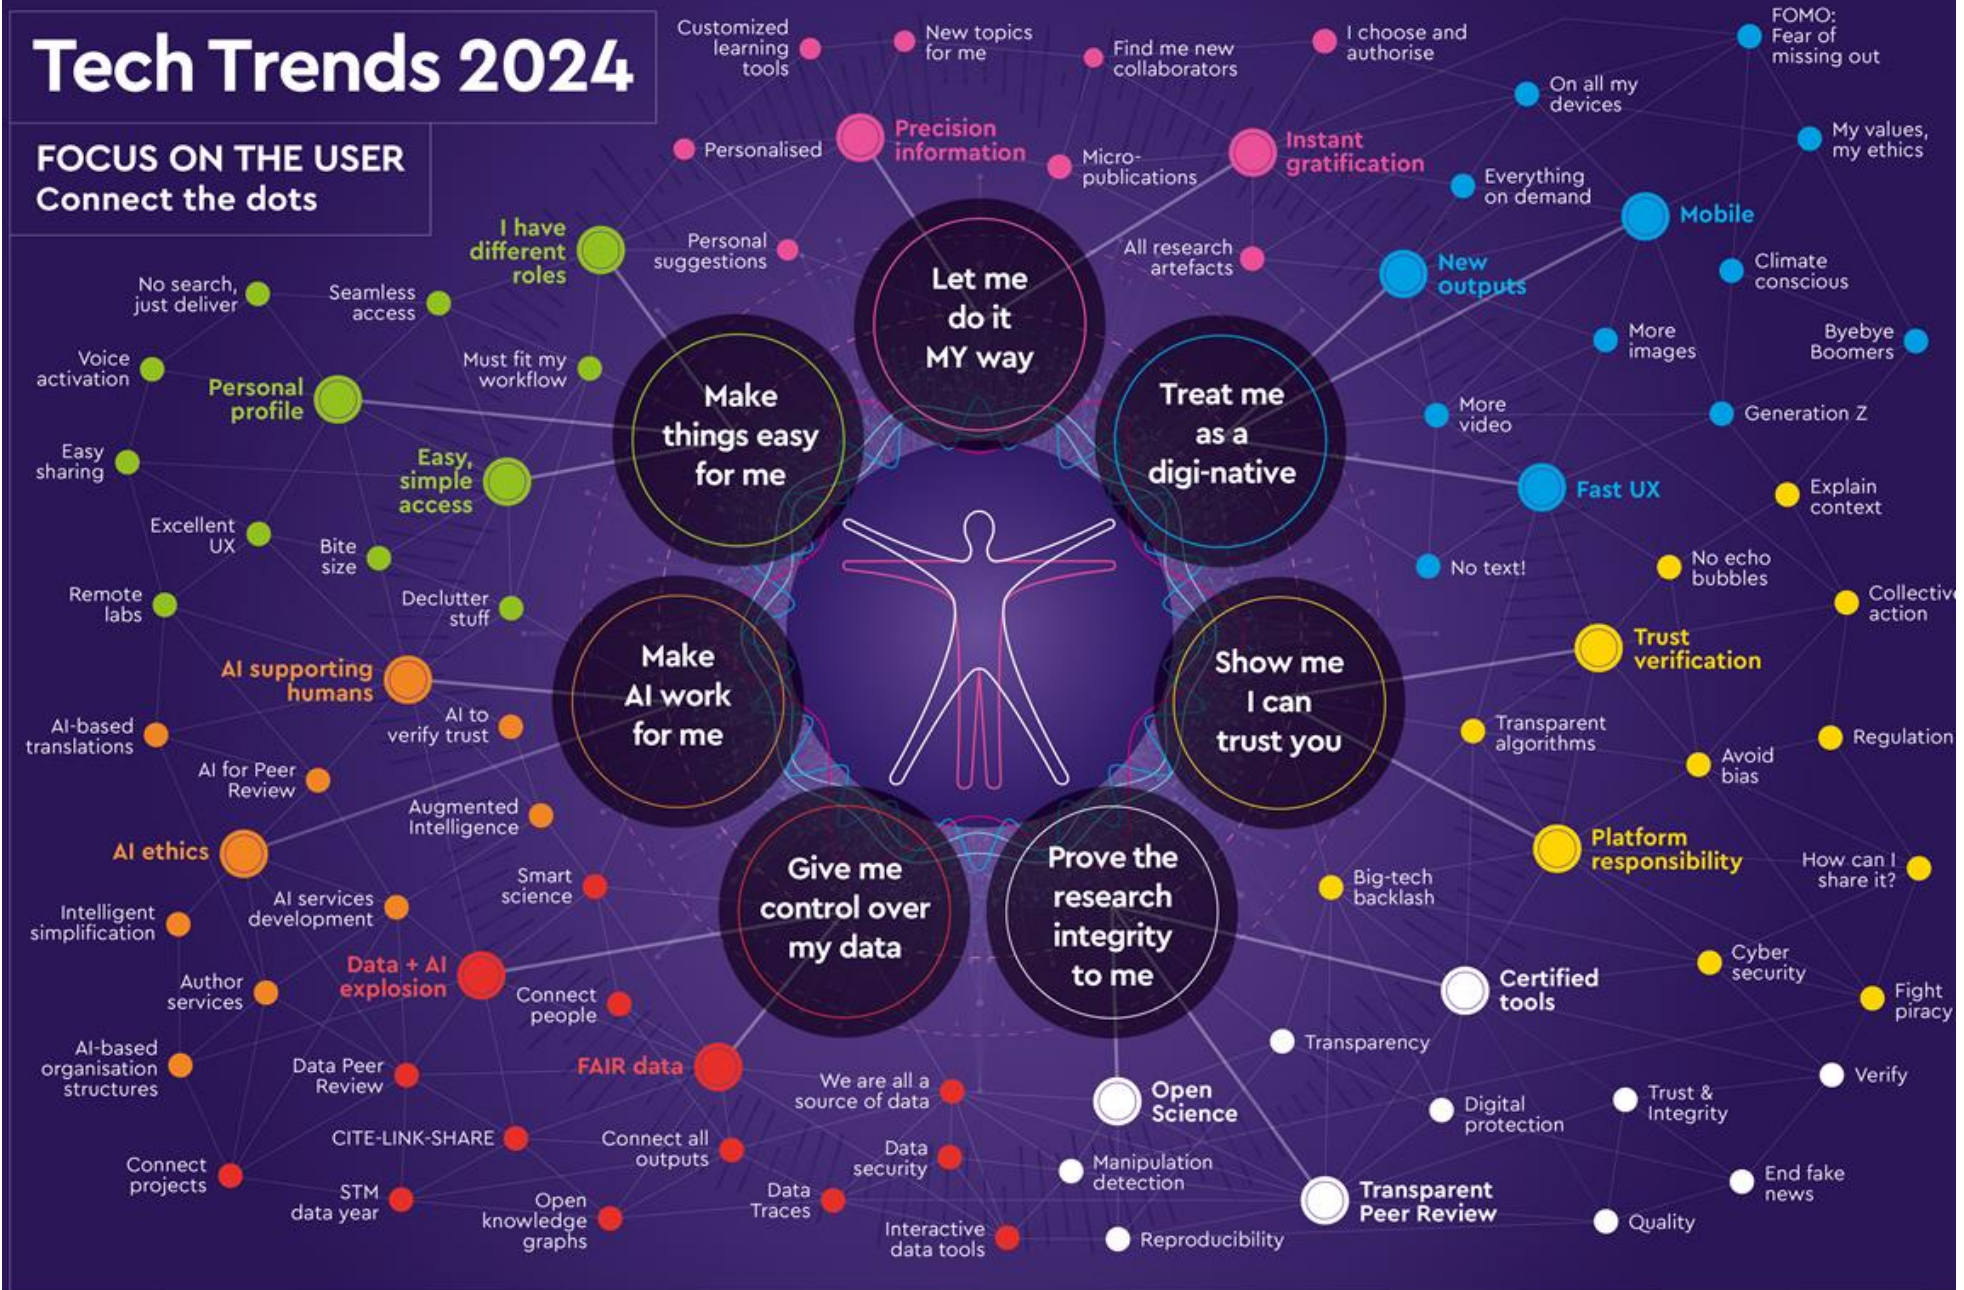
Tech Trends 2024

FOCUS ON THE USER
Connect the dots

Customized learning tools

New topics for me

Find me new collaborators

I choose and authorise

FOMO: Fear of missing out

On all my devices

My values, my ethics

Personalised

Precision information

Micro-publications

Instant gratification

Everything on demand

Mobile

I have different roles

Personal suggestions

All research artefacts

New outputs

Climate conscious

No search, just deliver

Seamless access

Let me do it MY way

Byebye Boomers

More images

Voice activation

Personal profile

Must fit my workflow

Make things easy for me

Treat me as a digi-native

More video

Generation Z

Easy sharing

Easy, simple access

Fast UX

Explain context

Excellent UX

Bite size

No text!

No echo bubbles

Remote labs

Declutter stuff

Collective action

AI supporting humans

Make AI work for me

Show me I can trust you

Trust verification

AI-based translations

AI to verify trust

Transparent algorithms

Regulation

AI for Peer Review

Avoid bias

Augmented Intelligence

AI ethics

Platform responsibility

How can I share it?

Smart science

Give me control over my data

Prove the research integrity to me

Big-tech backlash

Intelligent simplification

AI services development

Cyber security

Data + AI explosion

Certified tools

Author services

Connect people

Fight piracy

AI-based organisation structures

Transparency

FAIR data

Data Peer Review

Verify

We are all a source of data

Open Science

Digital protection

Trust & Integrity

CITE-LINK-SHARE

Connect all outputs

Connect projects

Data security

Manipulation detection

End fake news

STM data year

Open knowledge graphs

Data Traces

Transparent Peer Review

Quality

Interactive data tools

Reproducibility